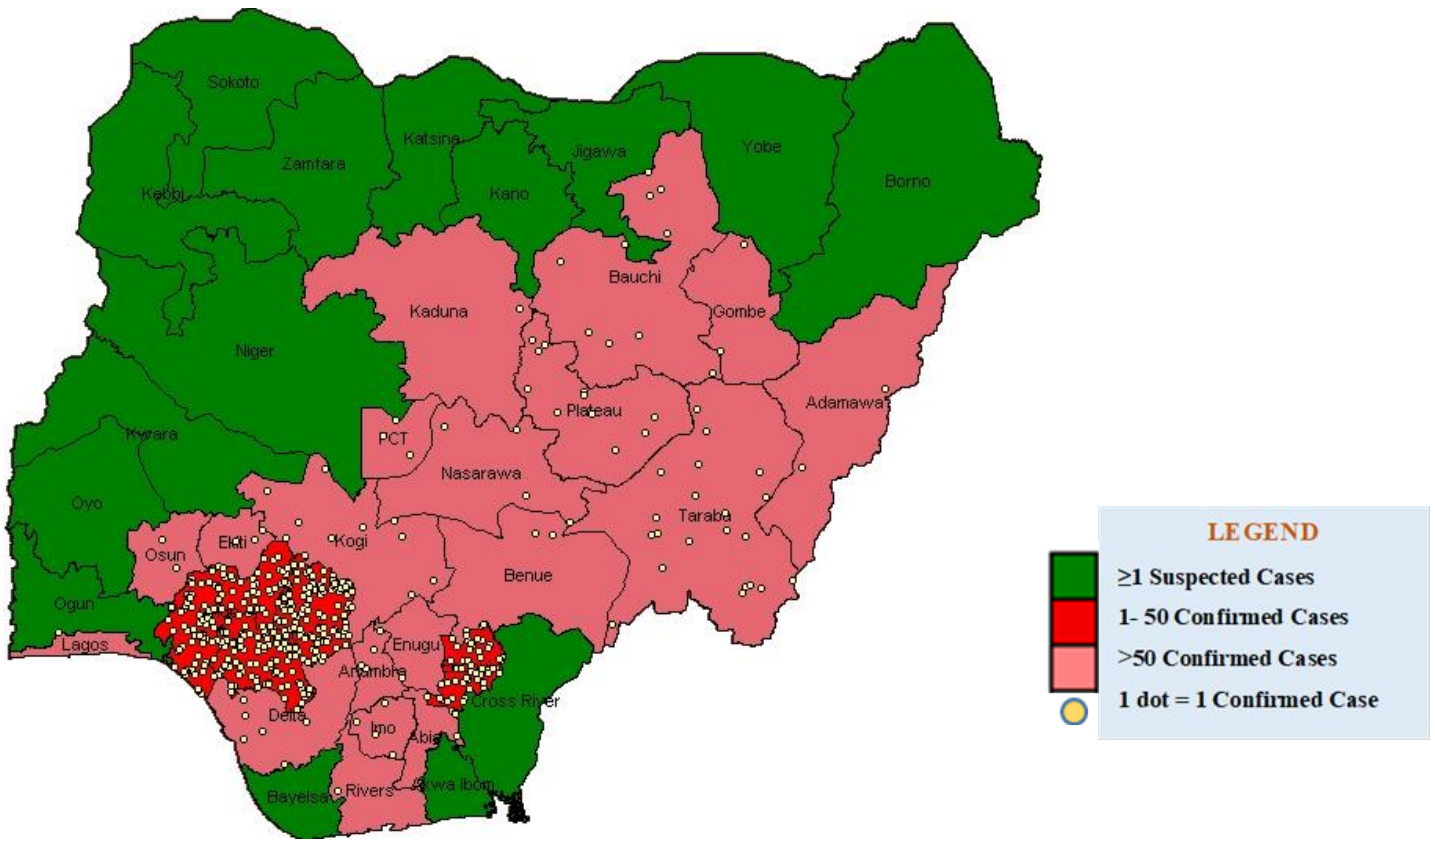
Sokoto
Katsina
Jigawa
Yobe
Zamfara
Borno
Kebbi
Kano
Bauchi
Gombe
Kaduna
Niger
Adamawa
Plateau
PCT
Kwara
Nasarawa
Oyo
Taraba
Osun
Ekiti
Kogi
Benue
Ogun
Enugu
Lagos
Anambra
Cross River
Delta
Imo
Abia
Bayelsa
Rivers
Akwa Ibom

LEGEND
≥1 Suspected Cases
1- 50 Confirmed Cases
>50 Confirmed Cases
1 dot = 1 Confirmed Case